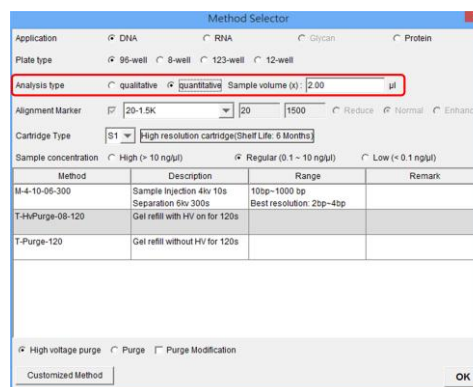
Method Selector

Application DNA RNA Glycan Protein

Plate type 96-well 8-well 123-well 12-well

Analysis type qualitative quantitative Sample volume (x): 2.00 µl

Alignment Marker 20-1.5K 20 1500 Reduce Normal Enhanc

Cartridge Type S1 High resolution cartridge(Shelf Life: 6 Months)

Sample concentration High (> 10 ng/µl) Regular (0.1 ~ 10 ng/µl) Low (< 0.1 ng/µl)

| Method | Description | Range | Remark |
|---|---|---|---|
| M-4-10-06-300 | Sample Injection 4kv 10s Separation 6kv 300s | 10bp~1000 bp Best resolution: 2bp~4bp | |
| T-HvPurge-08-120 | Gel refill with HV on for 120s | | |
| T-Purge-120 | Gel refill without HV for 120s | | |

High voltage purge Purge Purge Modification

Customized Method

OK